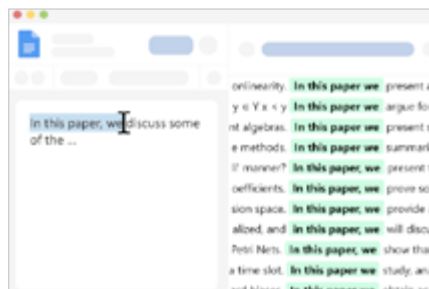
In this paper, we discuss some of the ...

onlinearity. In this paper we present a
y ≤ Y x < y In this paper we argue fo
nt algebras. In this paper we present
e methods. In this paper we summar
l? manner? In this paper we present
oefficients. In this paper we prove so
sion space. In this paper we provide
alized, and In this paper we will discu
Petri Nets. In this paper, we show tha
a time slot. In this paper we study, an
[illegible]